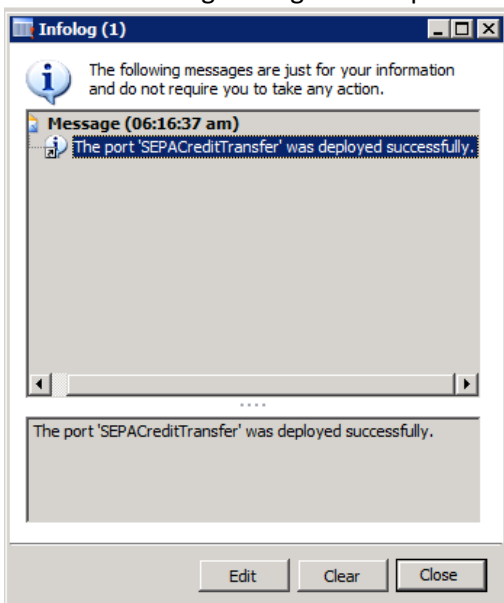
Infolog (1)

The following messages are just for your information and do not require you to take any action.

Message (06:16:37 am)
The port 'SEPACreditTransfer' was deployed successfully.

The port 'SEPACreditTransfer' was deployed successfully.

Edit
Clear
Close